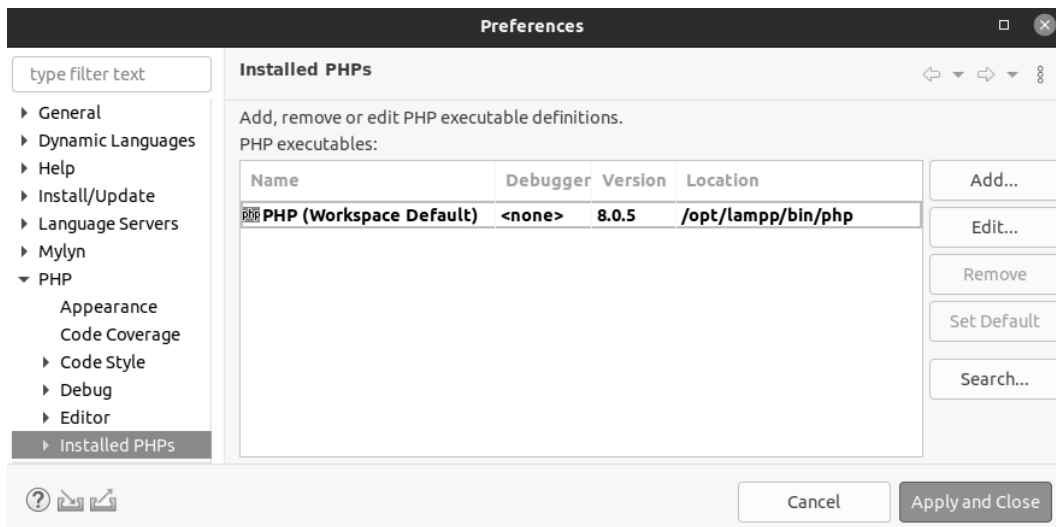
Preferences

type filter text

General
Dynamic Languages
Help
Install/Update
Language Servers
Mylyn
PHP
Appearance
Code Coverage
Code Style
Debug
Editor
Installed PHPs

Installed PHPs

Add, remove or edit PHP executable definitions.
PHP executables:

| Name | Debugger | Version | Location |
|---|---|---|---|
| php PHP (Workspace Default) | <none> | 8.0.5 | /opt/lampp/bin/php |

Add...
Edit...
Remove
Set Default
Search...

Cancel
Apply and Close